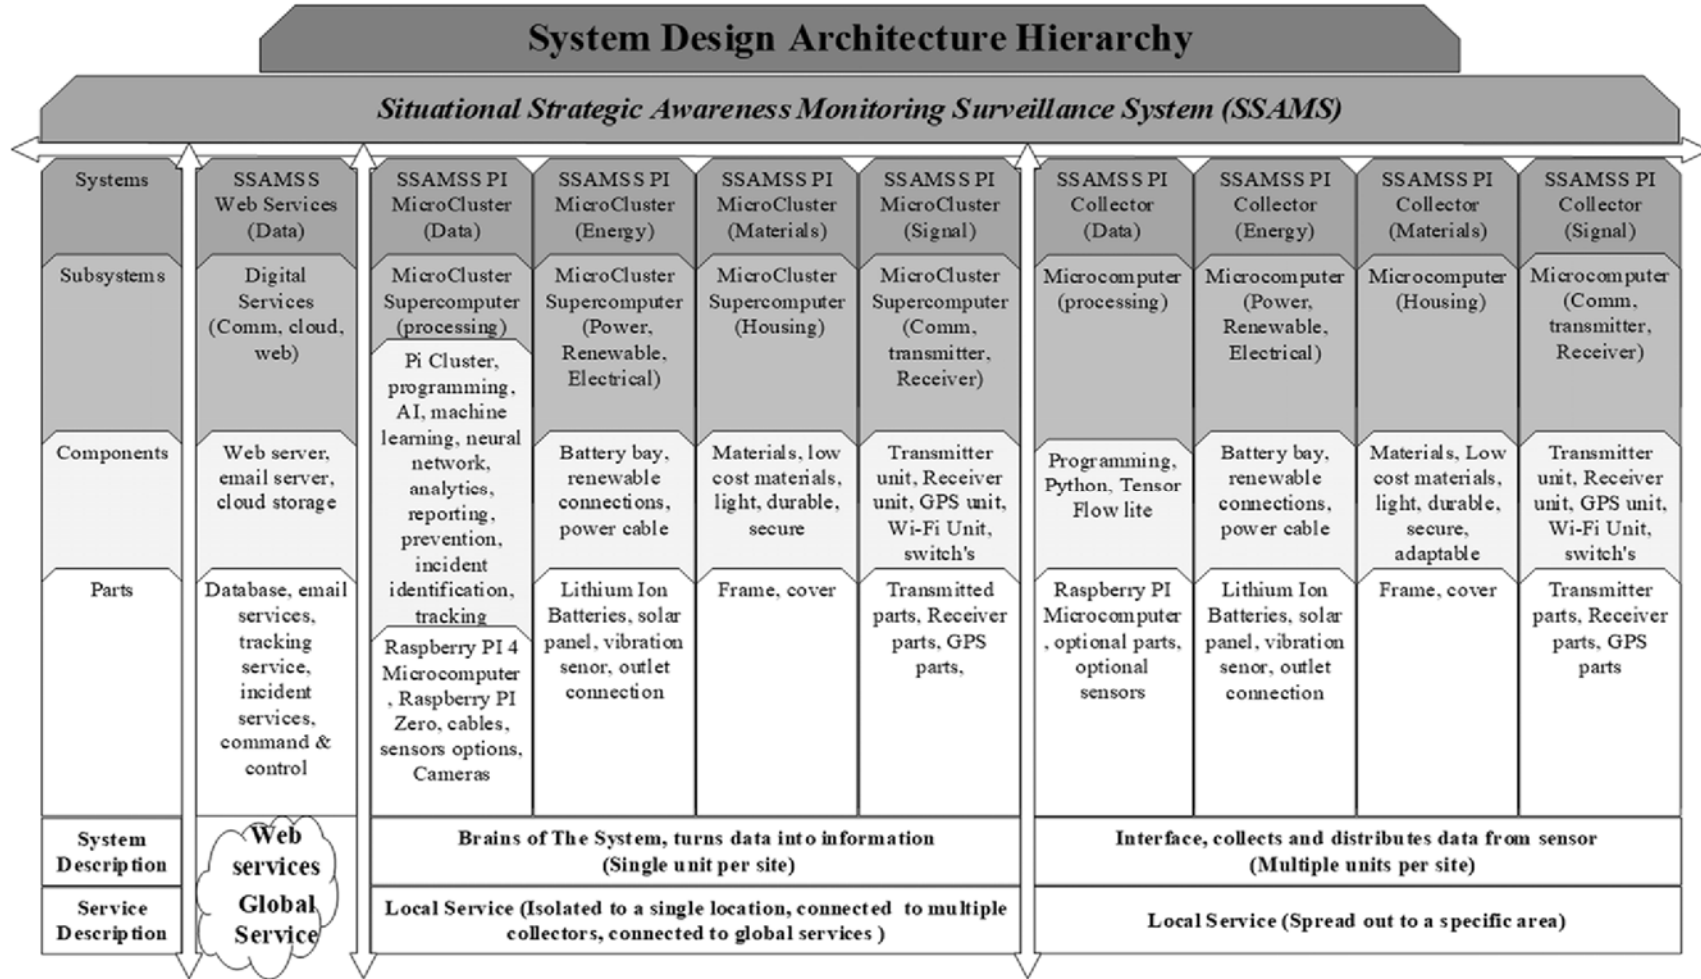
System Design Architecture Hierarchy

Situational Strategic Awareness Monitoring Surveillance System (SSAMS)

| Systems | SSAMSS Web Services (Data) | SSAMSS PI MicroCluster (Data) | SSAMSS PI MicroCluster (Energy) | SSAMSS PI MicroCluster (Materials) | SSAMSS PI MicroCluster (Signal) | SSAMSS PI Collector (Data) | SSAMSS PI Collector (Energy) | SSAMSS PI Collector (Materials) | SSAMSS PI Collector (Signal) |
|---|---|---|---|---|---|---|---|---|---|
| Subsystems | Digital Services (Comm, cloud, web) | MicroCluster Supercomputer (processing) | MicroCluster Supercomputer (Power, Renewable, Electrical) | MicroCluster Supercomputer (Housing) | MicroCluster Supercomputer (Comm, transmitter, Receiver) | Microcomputer (processing) | Microcomputer (Power, Renewable, Electrical) | Microcomputer (Housing) | Microcomputer (Comm, transmitter, Receiver) |
| Components | Web server, email server, cloud storage | Pi Cluster, programming, AI, machine learning, neural network, analytics, reporting, prevention, incident identification, tracking | Battery bay, renewable connections, power cable | Materials, low cost materials, light, durable, secure | Transmitter unit, Receiver unit, GPS unit, Wi-Fi Unit, switch's | Programming, Python, Tensor Flow lite | Battery bay, renewable connections, power cable | Materials, Low cost materials, light, durable, secure, adaptable | Transmitter unit, Receiver unit, GPS unit, Wi-Fi Unit, switch's |
| Parts | Database, email services, tracking service, incident services, command & control | Raspberry PI 4 Microcomputer , Raspberry PI Zero, cables, sensors options, Cameras | Lithium Ion Batteries, solar panel, vibration senor, outlet connection | Frame, cover | Transmitted parts, Receiver parts, GPS parts, | Raspberry PI Microcomputer , optional parts, optional sensors | Lithium Ion Batteries, solar panel, vibration senor, outlet connection | Frame, cover | Transmitter parts, Receiver parts, GPS parts |
| System Description | Web services Global Service | Brains of The System, turns data into information (Single unit per site) | | | | Interface, collects and distributes data from sensor (Multiple units per site) | | | |
| Service Description | | Local Service (Isolated to a single location, connected to multiple collectors, connected to global services ) | | | | Local Service (Spread out to a specific area) | | | |